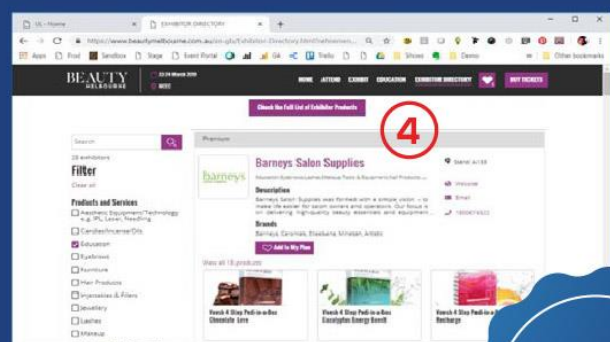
UL - Home
EXHIBITOR DIRECTORY
https://www.beautymelbourne.com.au/en-gb/Exhibitor-Directory.html
Apps Prod Sandbox Stage Event Portal Gk Trello Shows Demo Other bookmarks

BEAUTY MELBOURNE
22-24 March 2020
MCEC
HOME ATTEND EXHIBIT EDUCATION EXHIBITOR DIRECTORY BUY TICKETS

Check the Full List of Exhibitor Products

4

Search
28 exhibitors
Filter
Clear all
Products and Services
Aesthetic Equipment/Technology e.g. IPL, Laser, Needling
Candles/Incense/Oils
Education
Eyebrows
Furniture
Hair Products
Injectables & Fillers
Jewellery
Lashes
Makeup

Previous

barneys
Barneys Salon Supplies
Education Eyebrows Lashes Makeup Tools & Equipment Nail Products ...
Description
Barneys Salon Supplies was formed with a simple vision - to make life easier for salon owners and operators. Our focus is on delivering high-quality beauty essentials and equipment ...
Brands
Barneys, Caronlab, Bluebana, Mineral, Artists
Add to My Plan
Stand: A/158
Website
Email
1300474523

View all 15 products
Voesh 4 Step Pedi-in-a-Box Chocolate Love
Voesh 4 Step Pedi-in-a-Box Eucalyptus Energy Boost
Voesh 4 Step Pedi-in-a-Box Recharge